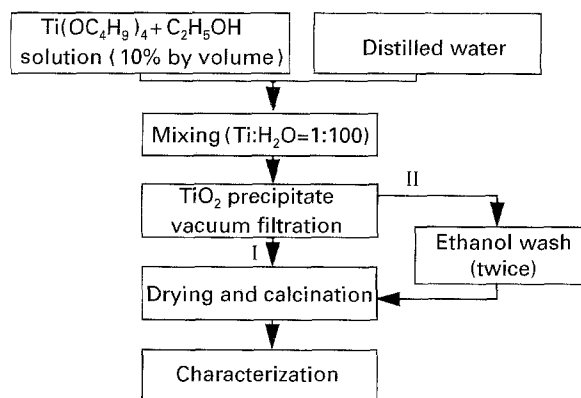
$Ti(OC_4H_9)_4 + C_2H_5OH$ solution (10% by volume)

Distilled water

Mixing ($Ti:H_2O=1:100$)

$TiO_2$ precipitate vacuum filtration

II

Ethanol wash (twice)

I

Drying and calcination

Characterization